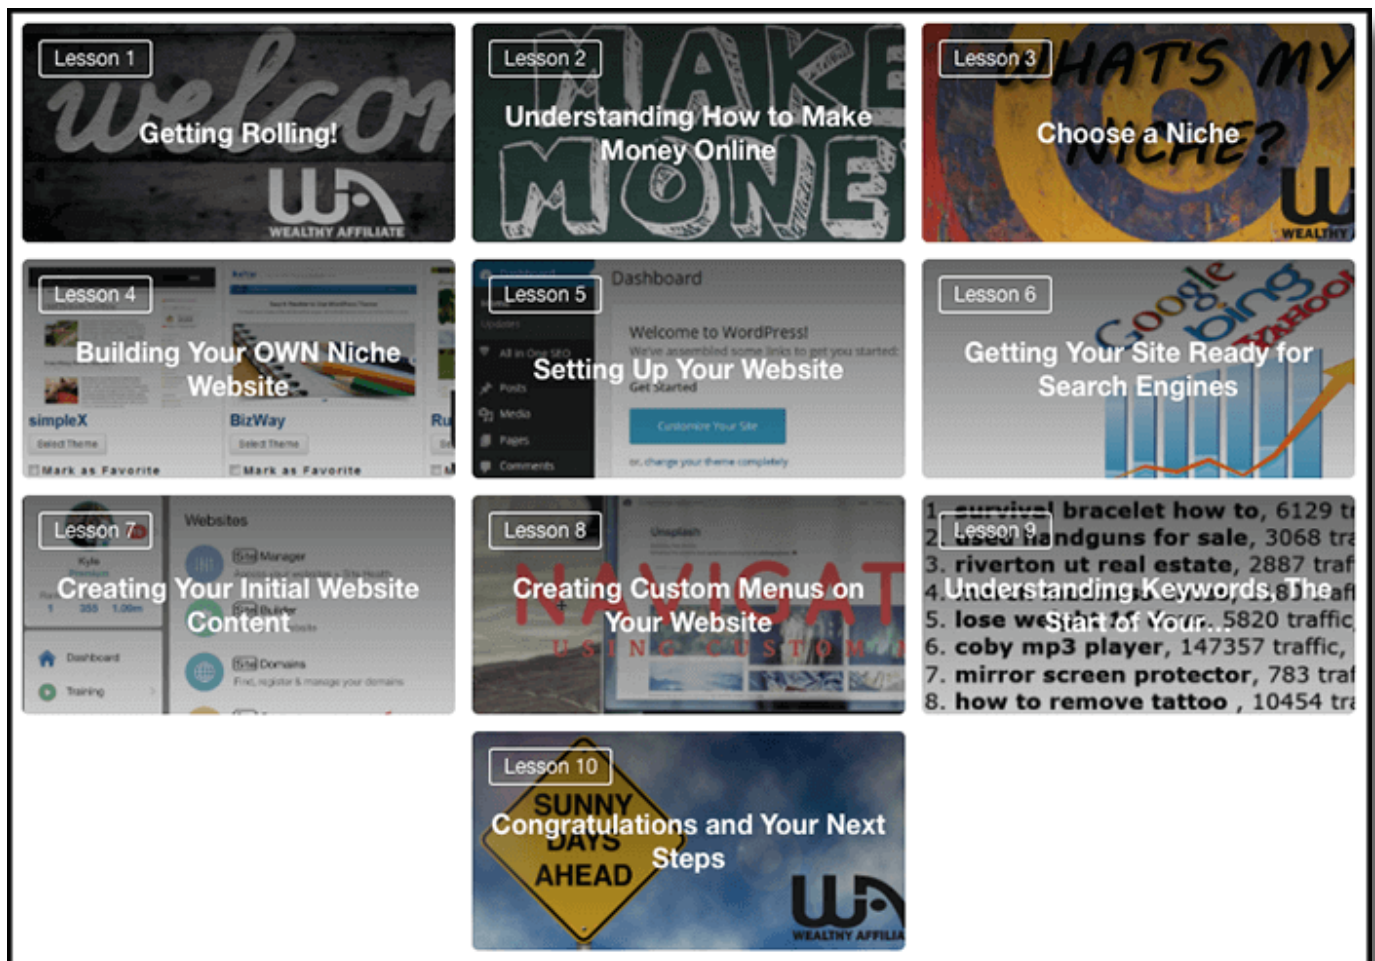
Lesson 1
welcom
Getting Rolling!
WEALTHY AFFILIATE

Lesson 2
MAKE
Understanding How to Make Money Online
MONEY

Lesson 3
WHAT'S MY NICHE?
Choose a Niche
WEALTHY

Lesson 4
Building Your OWN Niche Website
simpleX
Select Theme
Mark as Favorite
BizWay
Select Theme
Mark as Favorite

Lesson 5
Dashboard
Setting Up Your Website
Welcome to WordPress!
We've assembled some links to get you started:
Get Started
Customize Your Site
or, change your theme completely
Posts
Media
Pages
Comments

Lesson 6
Google
bing
YAHOO!
Getting Your Site Ready for Search Engines

Lesson 7
Websites
Creating Your Initial Website Content
Site Manager
Site Builder
Site Domains
Find, register & manage your domains
Dashboard
Training

Lesson 8
Creating Custom Menus on Your Website
NAVIGAT
USING CUSTOM
Unsplash

Lesson 9
1. survival bracelet how to, 6129 tr
2. used handguns for sale, 3068 tra
3. riverton ut real estate, 2887 traf
4. Understanding Keywords, The
5. lose we Start of Your.. 5820 traffic
6. coby mp3 player, 147357 traffic,
7. mirror screen protector, 783 traf
8. how to remove tattoo , 10454 tra

Lesson 10
SUNNY DAYS AHEAD
Congratulations and Your Next Steps
WEALTHY AFFILIA